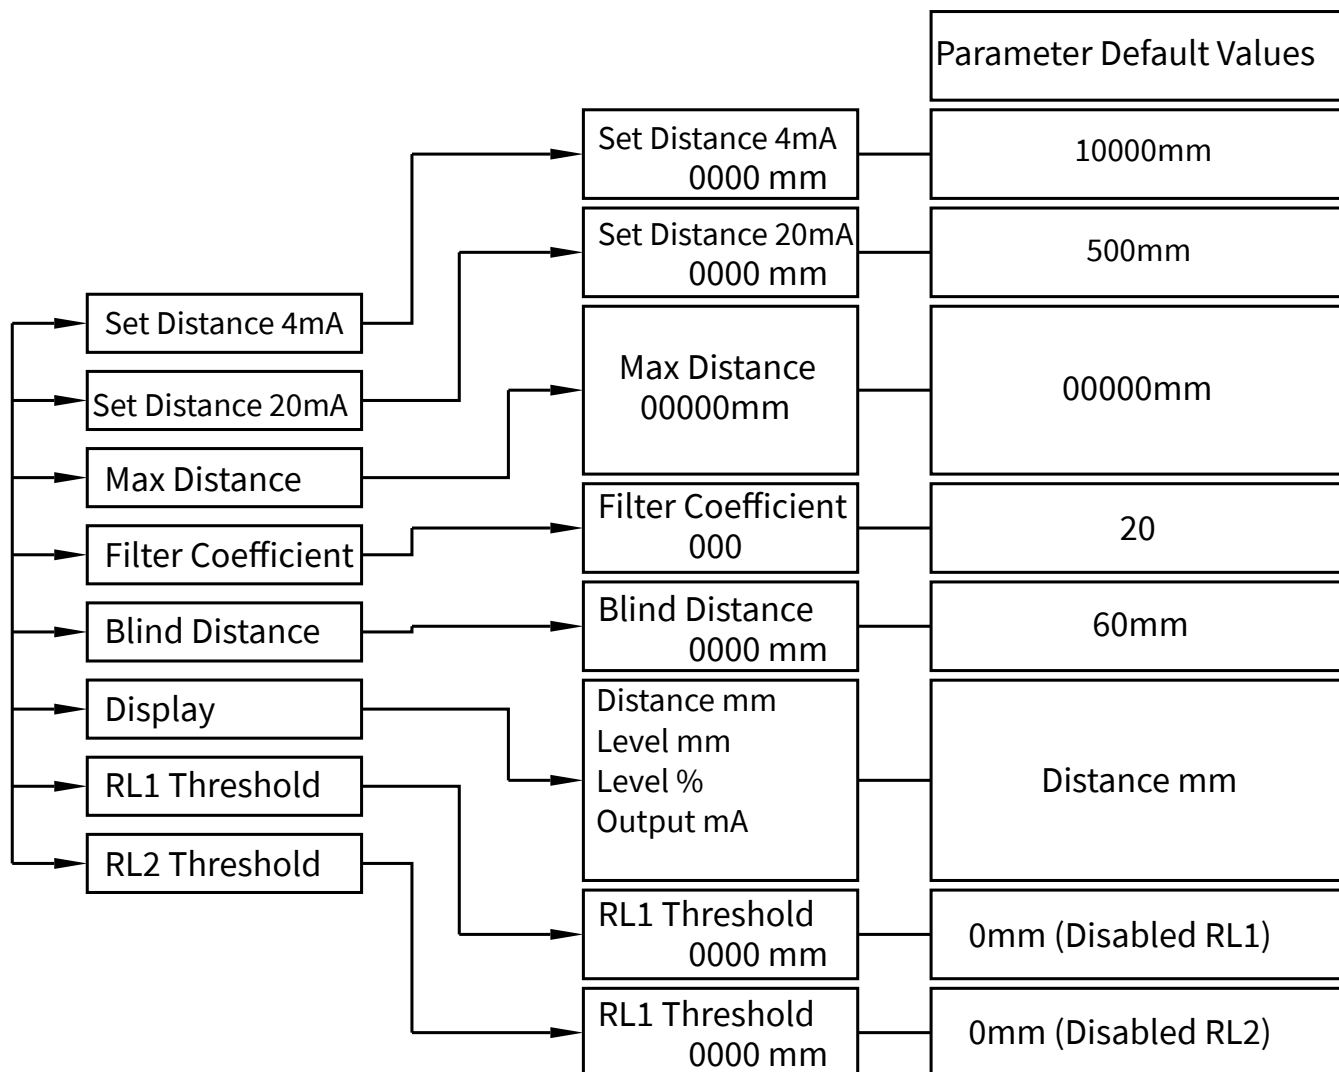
Parameter Default Values

Set Distance 4mA
0000 mm

10000mm

Set Distance 20mA
0000 mm

500mm

Set Distance 4mA

Set Distance 20mA

Max Distance
00000mm

00000mm

Max Distance

Filter Coefficient

Filter Coefficient
000

20

Blind Distance

Blind Distance
0000 mm

60mm

Display

Distance mm
Level mm
Level %
Output mA

Distance mm

RL1 Threshold

RL2 Threshold

RL1 Threshold
0000 mm

0mm (Disabled RL1)

RL1 Threshold
0000 mm

0mm (Disabled RL2)